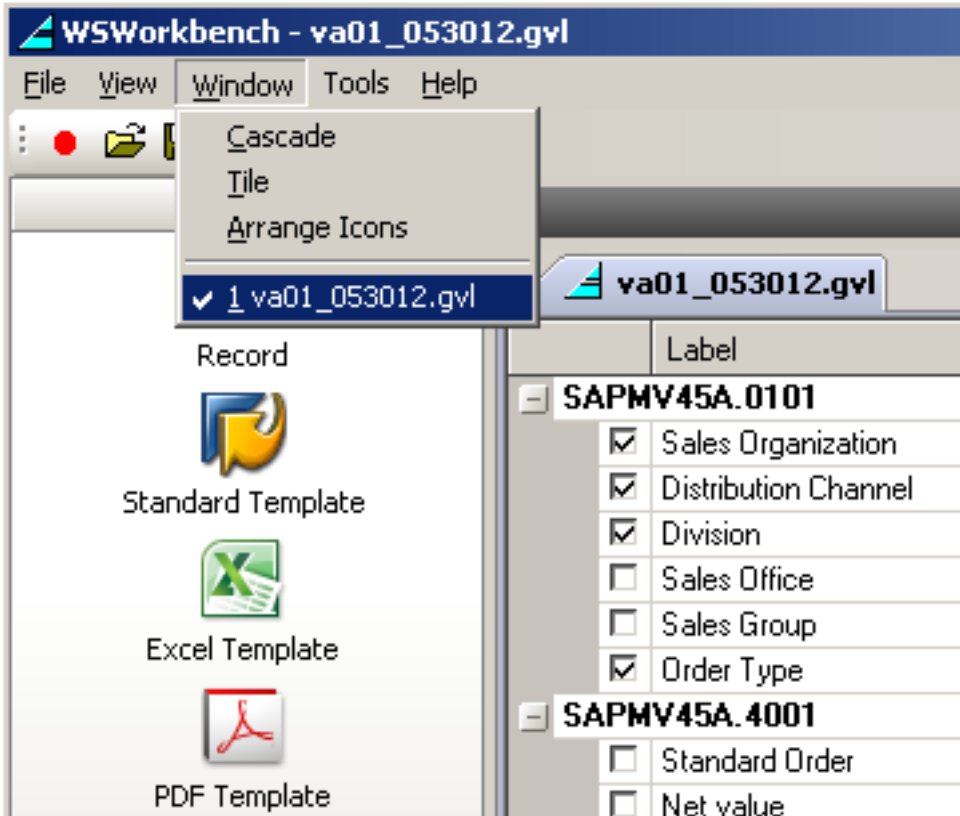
WSWorkbench - va01_053012.gvl

File View Window Tools Help

Cascade
Tile
Arrange Icons
1 va01_053012.gvl

va01_053012.gvl

Record

Standard Template

Excel Template

PDF Template

| | Label |
|---|---|
| SAPMV45A.0101 | |
| ☑ | Sales Organization |
| ☑ | Distribution Channel |
| ☑ | Division |
| ☐ | Sales Office |
| ☐ | Sales Group |
| ☑ | Order Type |
| SAPMV45A.4001 | |
| ☐ | Standard Order |
| ☐ | Net value |